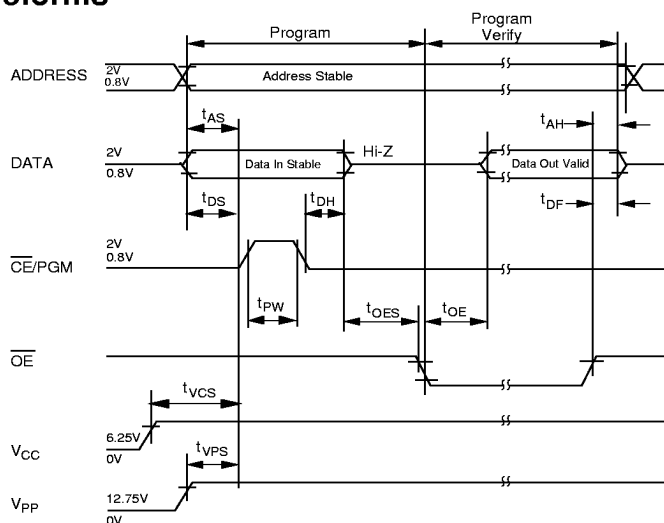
eforms

Program

Program Verify

ADDRESS

2V

0.8V

Address Stable

$t_{AS}$

$t_{AH}$

DATA

2V

0.8V

Data In Stable

Hi-Z

Data Out Valid

$t_{DS}$

$t_{DH}$

$t_{DF}$

$\overline{CE}$/PGM

2V

0.8V

$t_{PW}$

$t_{OES}$

$t_{OE}$

$\overline{OE}$

$t_{VCS}$

$V_{CC}$

6.25V

0V

$t_{VPS}$

$V_{PP}$

12.75V

0V